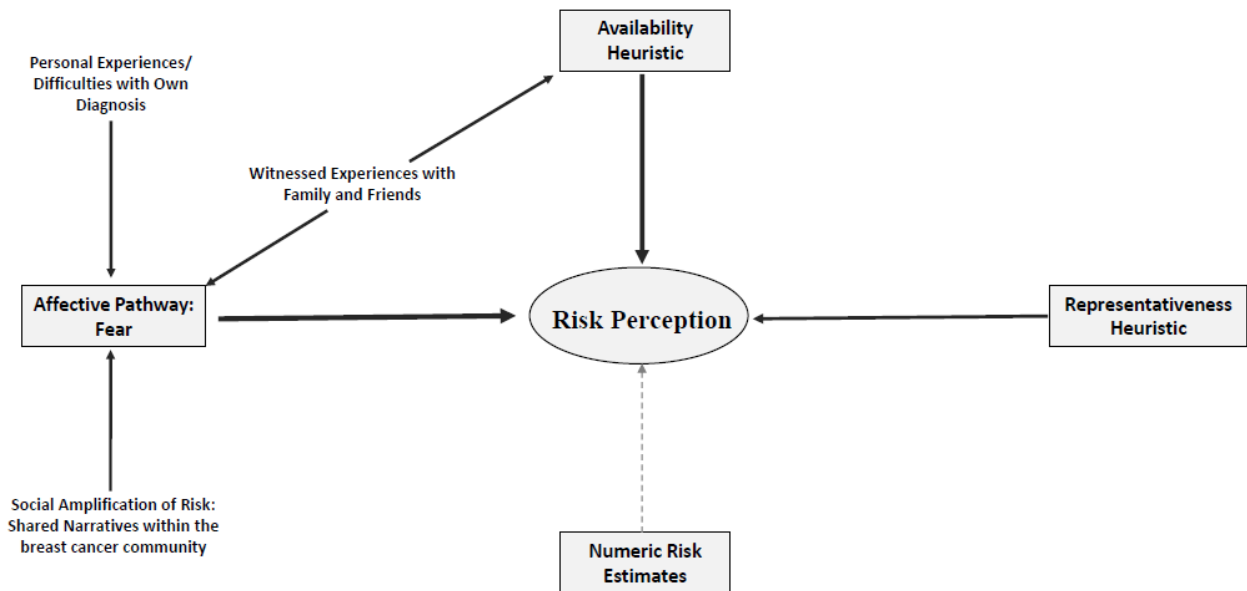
Availability Heuristic

Personal Experiences/ Difficulties with Own Diagnosis

Witnessed Experiences with Family and Friends

Affective Pathway: Fear

Risk Perception

Representativeness Heuristic

Social Amplification of Risk: Shared Narratives within the breast cancer community

Numeric Risk Estimates